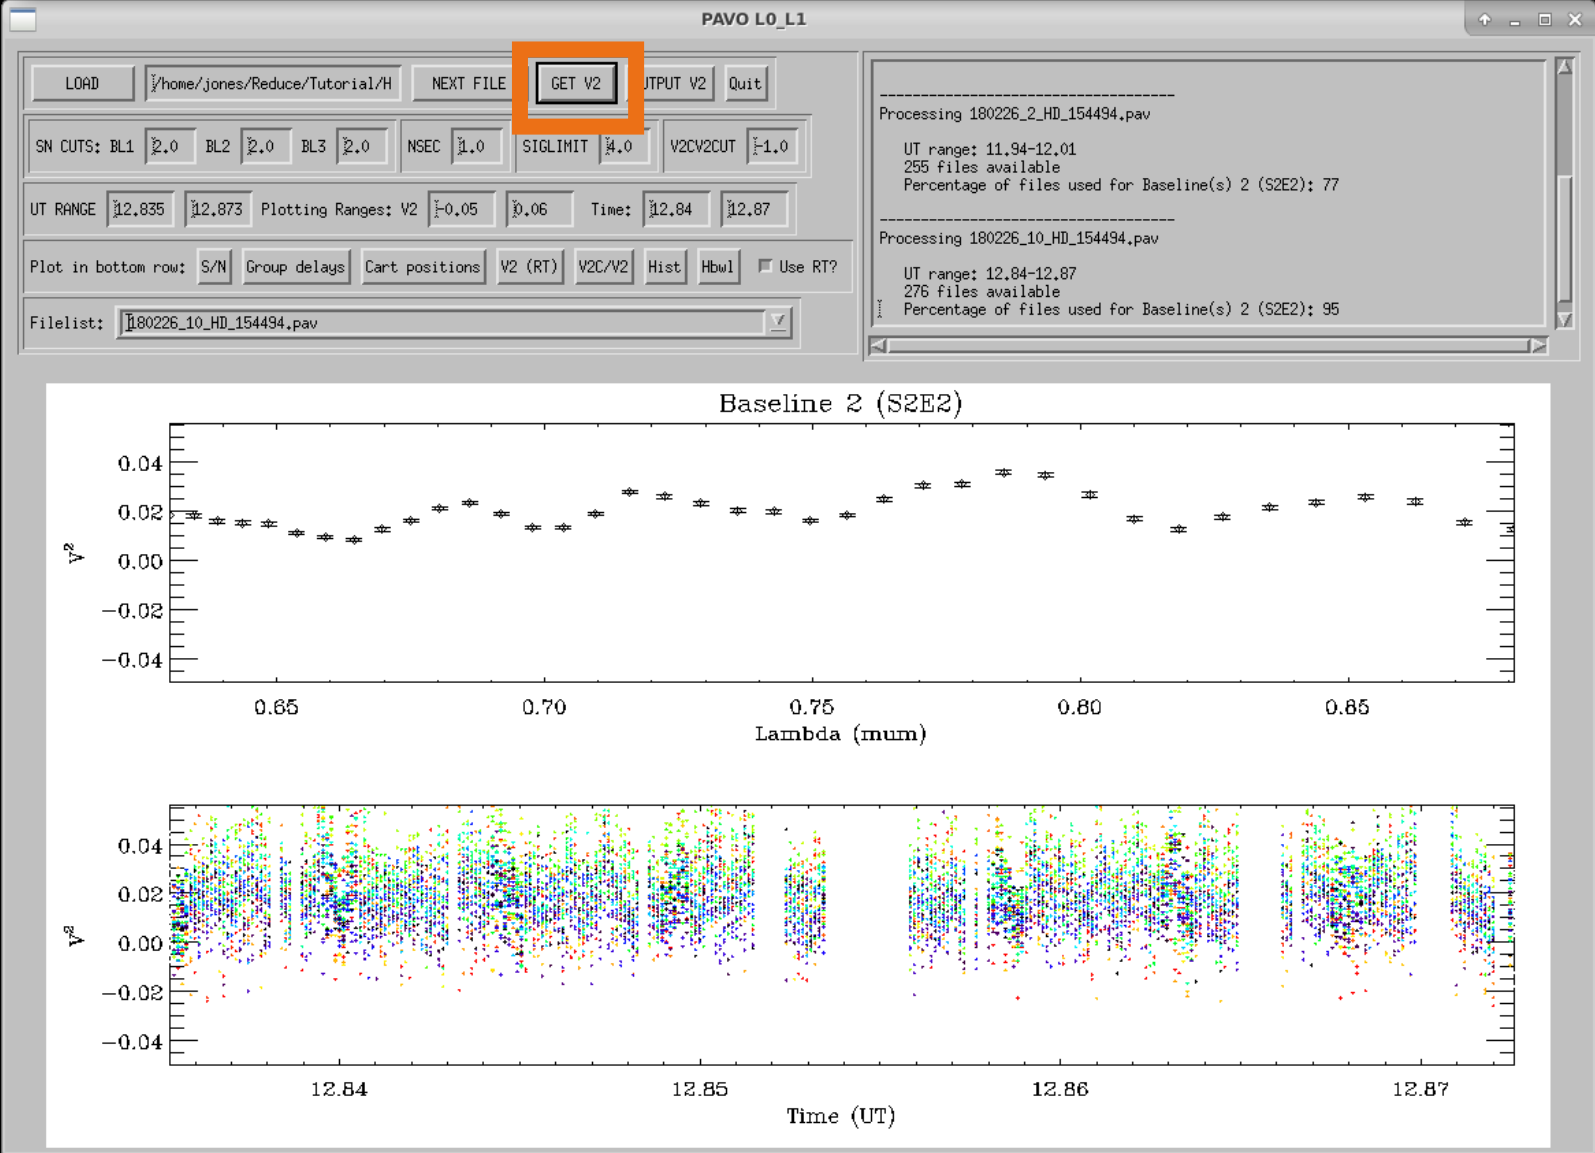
PAVO L0_L1

LOAD /home/jones/Reduce/Tutorial/H NEXT FILE GET V2 UTPUT V2 Quit

SN CUTS: BL1 2.0 BL2 2.0 BL3 2.0 NSEC 1.0 SIGLIMIT 4.0 V2CV2CUT -1.0

UT RANGE 12.835 12.873 Plotting Ranges: V2 -0.05 0.06 Time: 12.84 12.87

Plot in bottom row: S/N Group delays Cart positions V2 (RT) V2C/V2 Hist Hbwl Use RT?

Filelist: 180226_10_HD_154494.pav

----------------------------------------
Processing 180226_2_HD_154494.pav

UT range: 11.94-12.01
255 files available
Percentage of files used for Baseline(s) 2 (S2E2): 77

----------------------------------------
Processing 180226_10_HD_154494.pav

UT range: 12.84-12.87
276 files available
Percentage of files used for Baseline(s) 2 (S2E2): 95

Baseline 2 (S2E2)

0.04
0.02
0.00
−0.02
−0.04
$V^2$

0.65 0.70 0.75 0.80 0.85
Lambda (mum)

0.04
0.02
0.00
−0.02
−0.04
$V^2$

12.84 12.85 12.86 12.87
Time (UT)